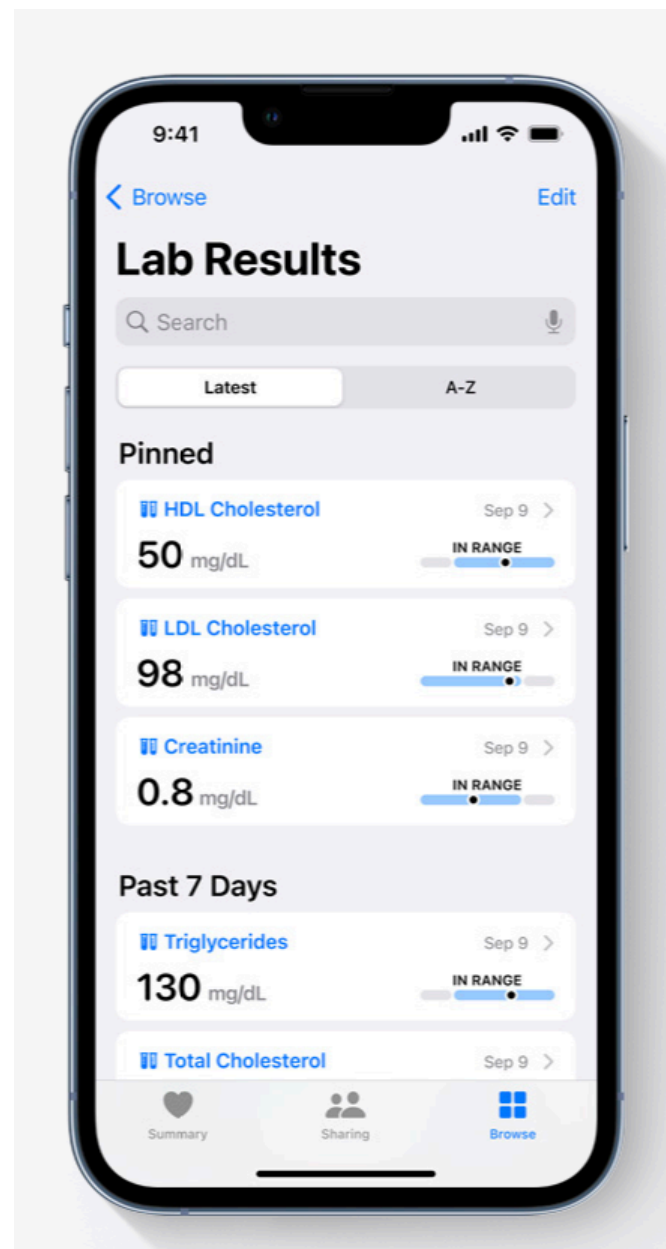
9:41

Browse

Edit

Lab Results

Search

Latest

A-Z

Pinned

HDL Cholesterol

Sep 9

50 mg/dL

IN RANGE

LDL Cholesterol

Sep 9

98 mg/dL

IN RANGE

Creatinine

Sep 9

0.8 mg/dL

IN RANGE

Past 7 Days

Triglycerides

Sep 9

130 mg/dL

IN RANGE

Total Cholesterol

Sep 9

Summary

Sharing

Browse